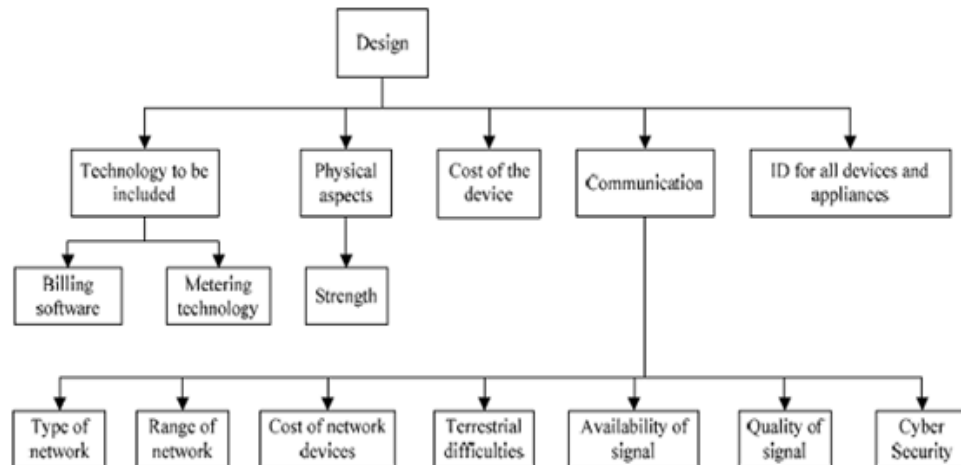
Design

Technology to be included

Physical aspects

Cost of the device

Communication

ID for all devices and appliances

Billing software

Metering technology

Strength

Type of network

Range of network

Cost of network devices

Terrestrial difficulties

Availability of signal

Quality of signal

Cyber Security